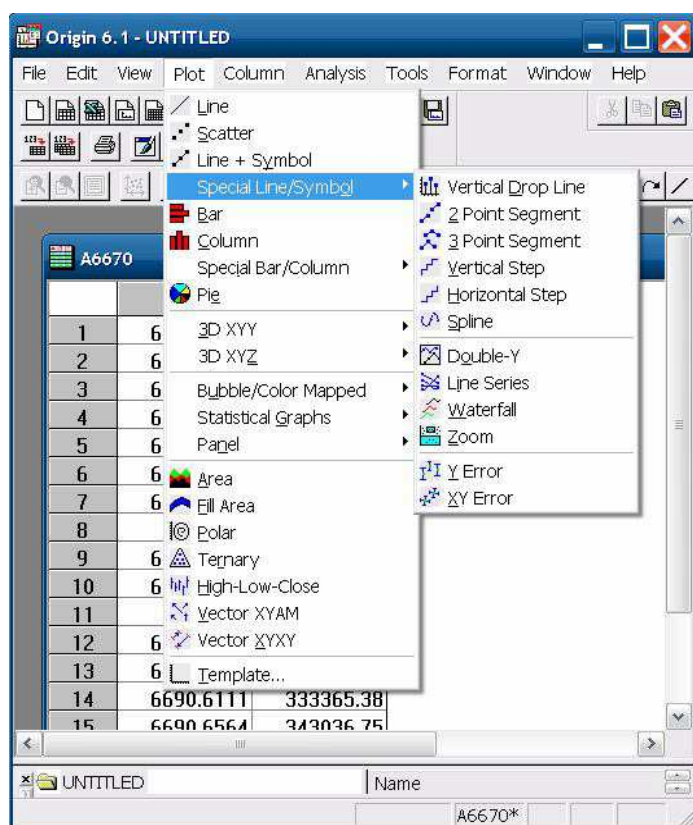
Origin 6.1 - UNTITLED

File Edit View Plot Column Analysis Tools Format Window Help

Line
Scatter
Line + Symbol
Special Line/Symbol
Bar
Column
Special Bar/Column
Pie
3D XYY
3D XYZ
Bubble/Color Mapped
Statistical Graphs
Panel
Area
Fill Area
Polar
Ternary
High-Low-Close
Vector XYAM
Vector XYXY
Template...

Vertical Drop Line
2 Point Segment
3 Point Segment
Vertical Step
Horizontal Step
Spline
Double-Y
Line Series
Waterfall
Zoom
Y Error
XY Error

A6670

| | |
|---|---|
| 1 | 6 |
| 2 | 6 |
| 3 | 6 |
| 4 | 6 |
| 5 | 6 |
| 6 | 6 |
| 7 | 6 |
| 8 | |
| 9 | 6 |
| 10 | 6 |
| 11 | |
| 12 | 6 |
| 13 | 6 |
| 14 | 6690.6111 | 333365.38 |
| 15 | 6690.6564 | 343036.75 |

UNTITLED
Name
A6670*